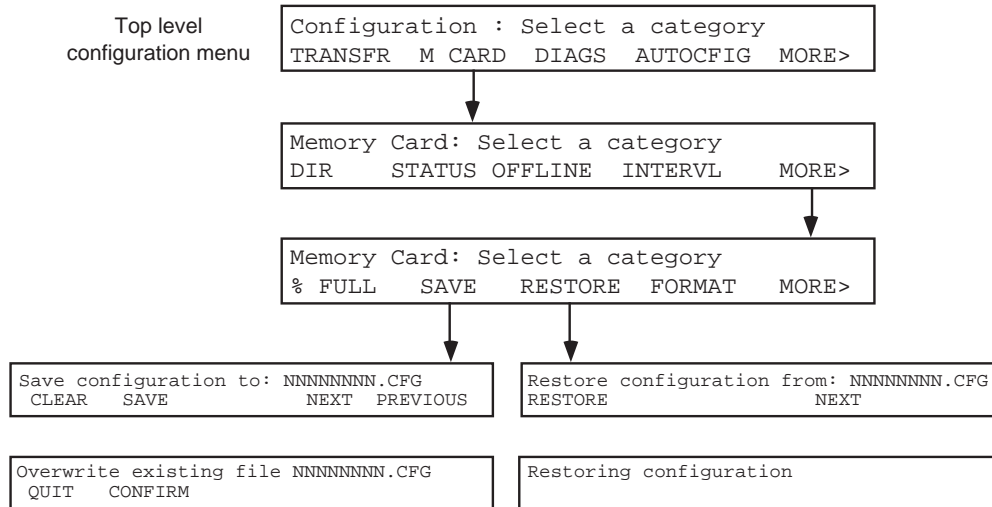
Top level configuration menu

Configuration : Select a category
TRANSFR M CARD DIAGS AUTOCFIG MORE>

Memory Card: Select a category
DIR STATUS OFFLINE INTERVL MORE>

Memory Card: Select a category
% FULL SAVE RESTORE FORMAT MORE>

Save configuration to: NNNNNNNN.CFG
CLEAR SAVE NEXT PREVIOUS

Restore configuration from: NNNNNNNN.CFG
RESTORE NEXT

Overwrite existing file NNNNNNNN.CFG
QUIT CONFIRM

Restoring configuration